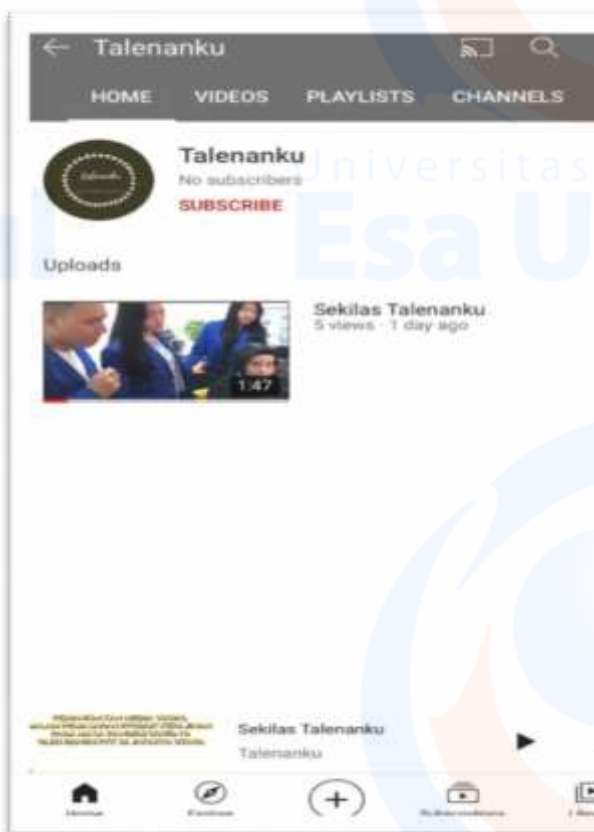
Talenanku

HOME VIDEOS PLAYLISTS CHANNELS

Universitas Esa U

Talenanku
No subscribers
SUBSCRIBE

Uploads

1:47

Sekilas Talenanku
5 views · 1 day ago

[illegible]

Sekilas Talenanku
Talenanku

Home Explore Subscriptions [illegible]